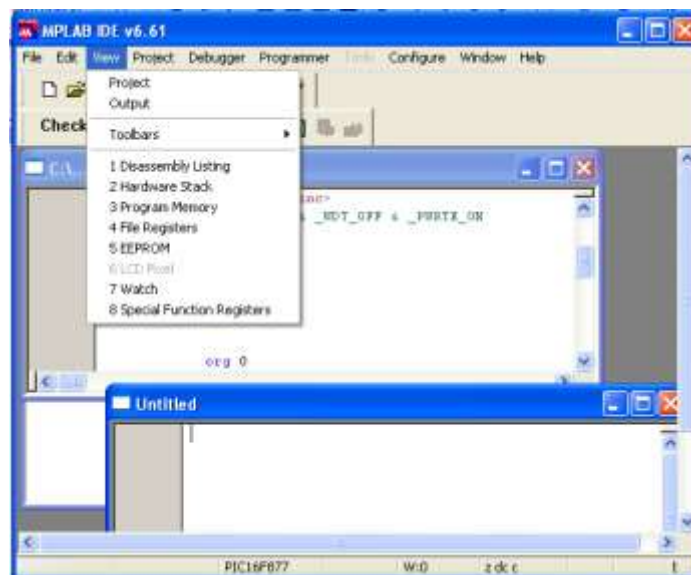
MPLAB IDE v6.61

File Edit View Project Debugger Programmer Tools Configure Window Help

Check

Project
Output
Toolbars
1 Disassembly Listing
2 Hardware Stack
3 Program Memory
4 File Registers
5 EEPROM
6 LCD Pixel
7 Watch
8 Special Function Registers

C:\...

inc>
& _WDT_OFF & _PWRTE_ON

org 0

Untitled

PIC16F877 W:0 z dc c